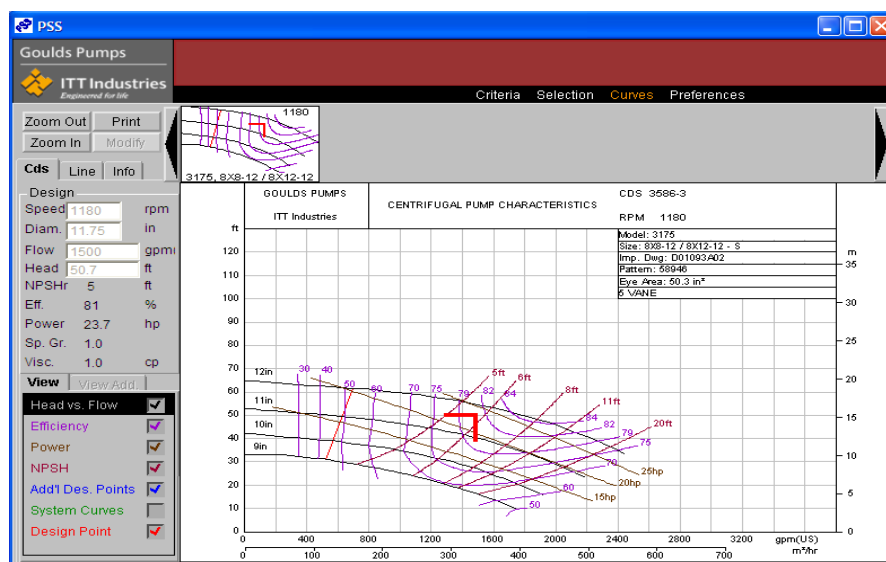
PSS

Goulds Pumps
ITT Industries
Engineered for life

Criteria Selection Curves Preferences

Zoom Out Print
Zoom In Modify

Cds Line Info

Design
Speed 1180 rpm
Diam. 11.75 in
Flow 1500 gpm
Head 50.7 ft
NPSHr 5 ft
Eff. 81 %
Power 23.7 hp
Sp. Gr. 1.0
Visc. 1.0 cp

View View Add.
Head vs. Flow
Efficiency
Power
NPSH
Add'l Des. Points
System Curves
Design Point

1180
3175, 8X8-12 / 8X12-12

GOULDS PUMPS
ITT Industries
CENTRIFUGAL PUMP CHARACTERISTICS
CDS 3586-3
RPM 1180
Model: 3175
Size: 8X8-12 / 8X12-12 - S
Imp. Dwg: D01093A02
Pattern: 58946
Eye Area: 50.3 in²
6 VANE

ft
120
110
100
90
80
70
60
50
40
30
20
10
0

m
35
30
25
20
15
10
5
0

12in
11in
10in
9in

30 40 50 60 70 75 79 82 84 84 82 79 75 70 60 50
5ft 6ft 8ft 11ft 20ft
25hp 20hp 15hp

0 400 800 1200 1600 2000 2400 2800 3200 gpm(US)
0 100 200 300 400 500 600 700 m³/hr